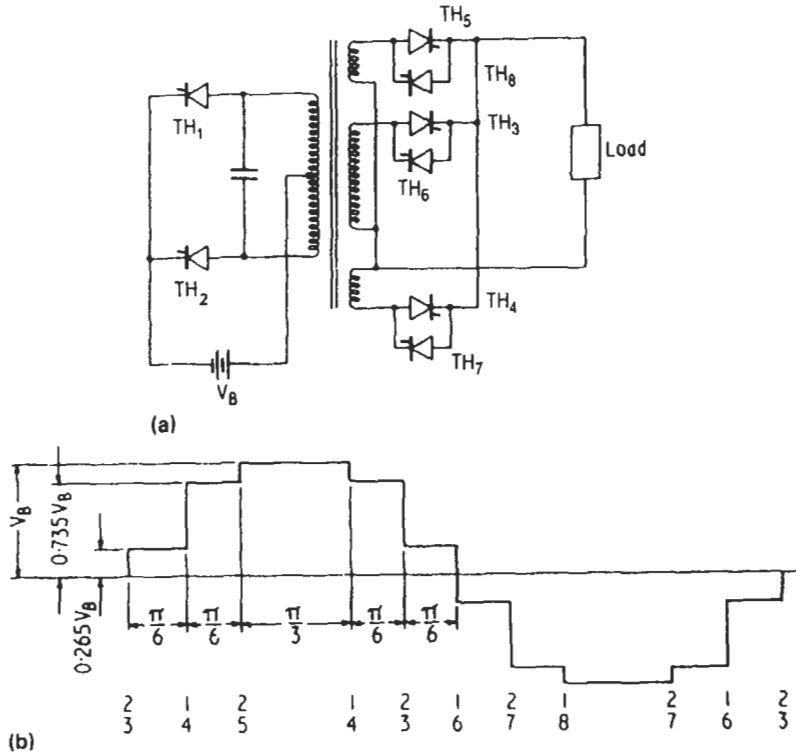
TH$_5$
TH$_8$
TH$_1$
TH$_3$
Load
TH$_6$
TH$_2$
TH$_4$
TH$_7$
V$_B$
(a)

V$_B$
0·735 V$_B$
0·265 V$_B$
$\frac{\pi}{6}$ $\frac{\pi}{6}$ $\frac{\pi}{3}$ $\frac{\pi}{6}$ $\frac{\pi}{6}$

2 1 2 1 2 1 2 1 2 1 2
3 4 5 4 3 6 7 8 7 6 3
(b)